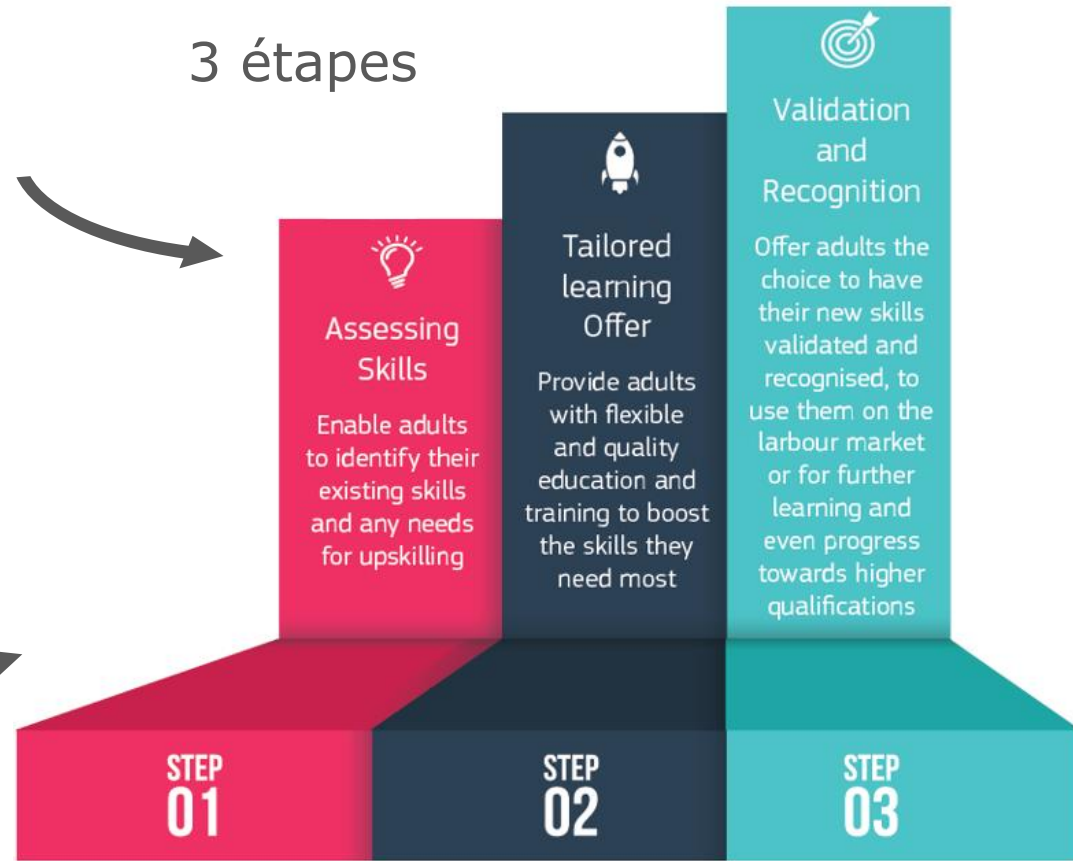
3 étapes

Assessing Skills

Enable adults to identify their existing skills and any needs for upskilling

Tailored learning Offer

Provide adults with flexible and quality education and training to boost the skills they need most

Validation and Recognition

Offer adults the choice to have their new skills validated and recognised, to use them on the larbour market or for further learning and even progress towards higher qualifications

STEP 01

STEP 02

STEP 03